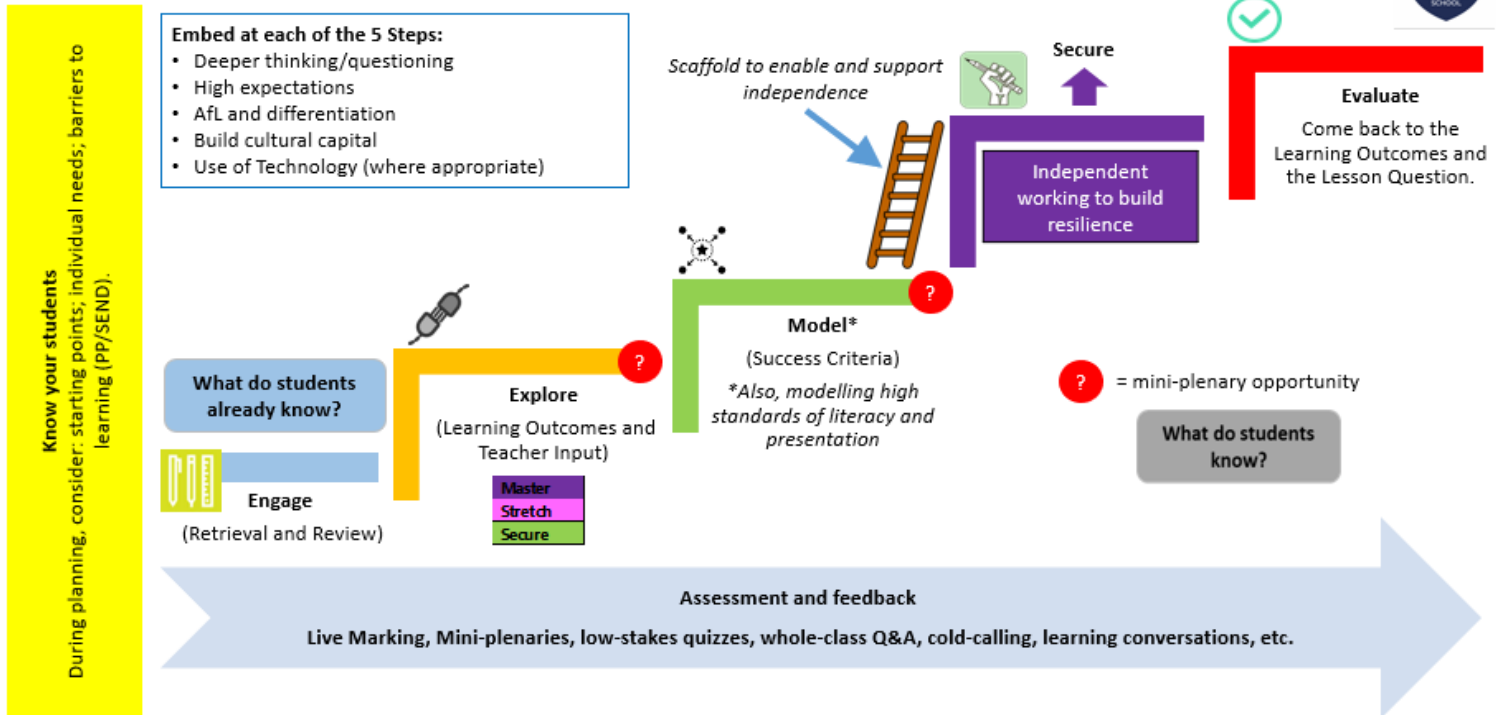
Know your students
During planning, consider: starting points; individual needs; barriers to learning (PP/SEND).

Embed at each of the 5 Steps:
• Deeper thinking/questioning
• High expectations
• AfL and differentiation
• Build cultural capital
• Use of Technology (where appropriate)

Scaffold to enable and support independence

Secure

Independent working to build resilience

Evaluate
Come back to the Learning Outcomes and the Lesson Question.

?

Model*
(Success Criteria)
*Also, modelling high standards of literacy and presentation

? = mini-plenary opportunity

What do students know?

What do students already know?

?

Explore
(Learning Outcomes and Teacher Input)

Master
Stretch
Secure

Engage
(Retrieval and Review)

Assessment and feedback
Live Marking, Mini-plenaries, low-stakes quizzes, whole-class Q&A, cold-calling, learning conversations, etc.